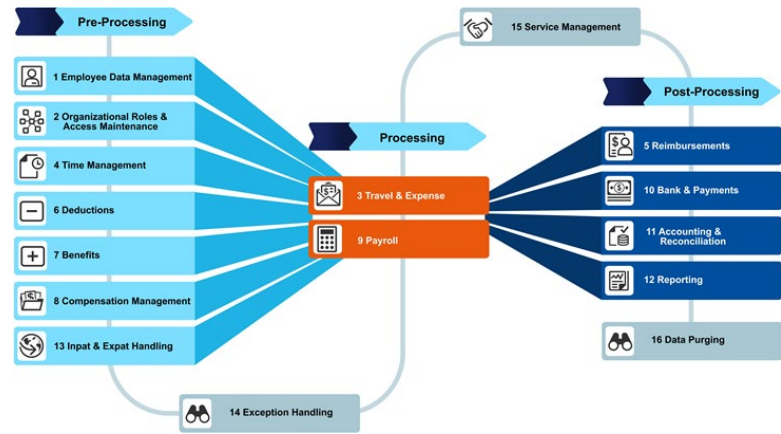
Pre-Processing

1 Employee Data Management

2 Organizational Roles & Access Maintenance

4 Time Management

6 Deductions

7 Benefits

8 Compensation Management

13 Inpat & Expat Handling

14 Exception Handling

15 Service Management

Processing

3 Travel & Expense

9 Payroll

Post-Processing

5 Reimbursements

10 Bank & Payments

11 Accounting & Reconciliation

12 Reporting

16 Data Purging